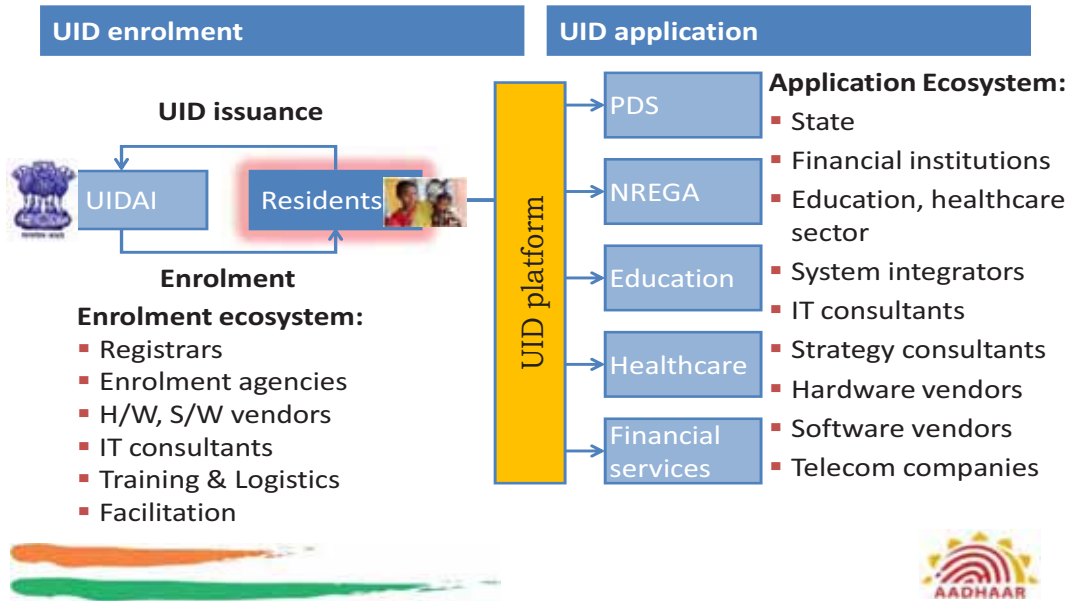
UID enrolment

UID application

UID issuance

UIDAI

Residents

Enrolment

Enrolment ecosystem:
- Registrars
- Enrolment agencies
- H/W, S/W vendors
- IT consultants
- Training & Logistics
- Facilitation

UID platform

PDS

NREGA

Education

Healthcare

Financial services

Application Ecosystem:
- State
- Financial institutions
- Education, healthcare sector
- System integrators
- IT consultants
- Strategy consultants
- Hardware vendors
- Software vendors
- Telecom companies

AADHAAR